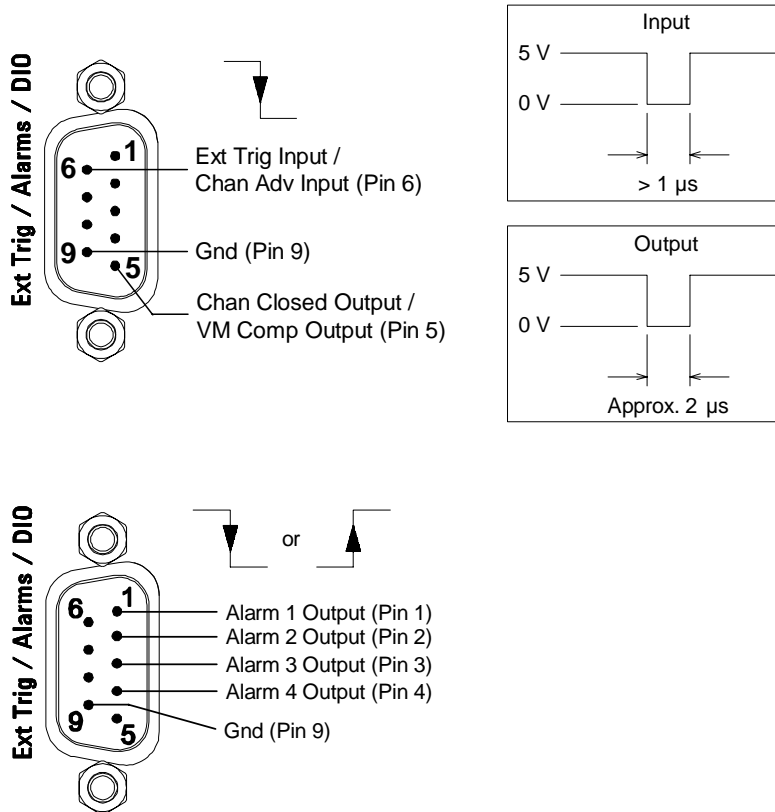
Ext Trig / Alarms / DIO

6 1

9 5

Ext Trig Input /
Chan Adv Input (Pin 6)

Gnd (Pin 9)

Chan Closed Output /
VM Comp Output (Pin 5)

Input

5 V

0 V

> 1 µs

Output

5 V

0 V

Approx. 2 µs

Ext Trig / Alarms / DIO

or

6 1

9 5

Alarm 1 Output (Pin 1)
Alarm 2 Output (Pin 2)
Alarm 3 Output (Pin 3)
Alarm 4 Output (Pin 4)

Gnd (Pin 9)